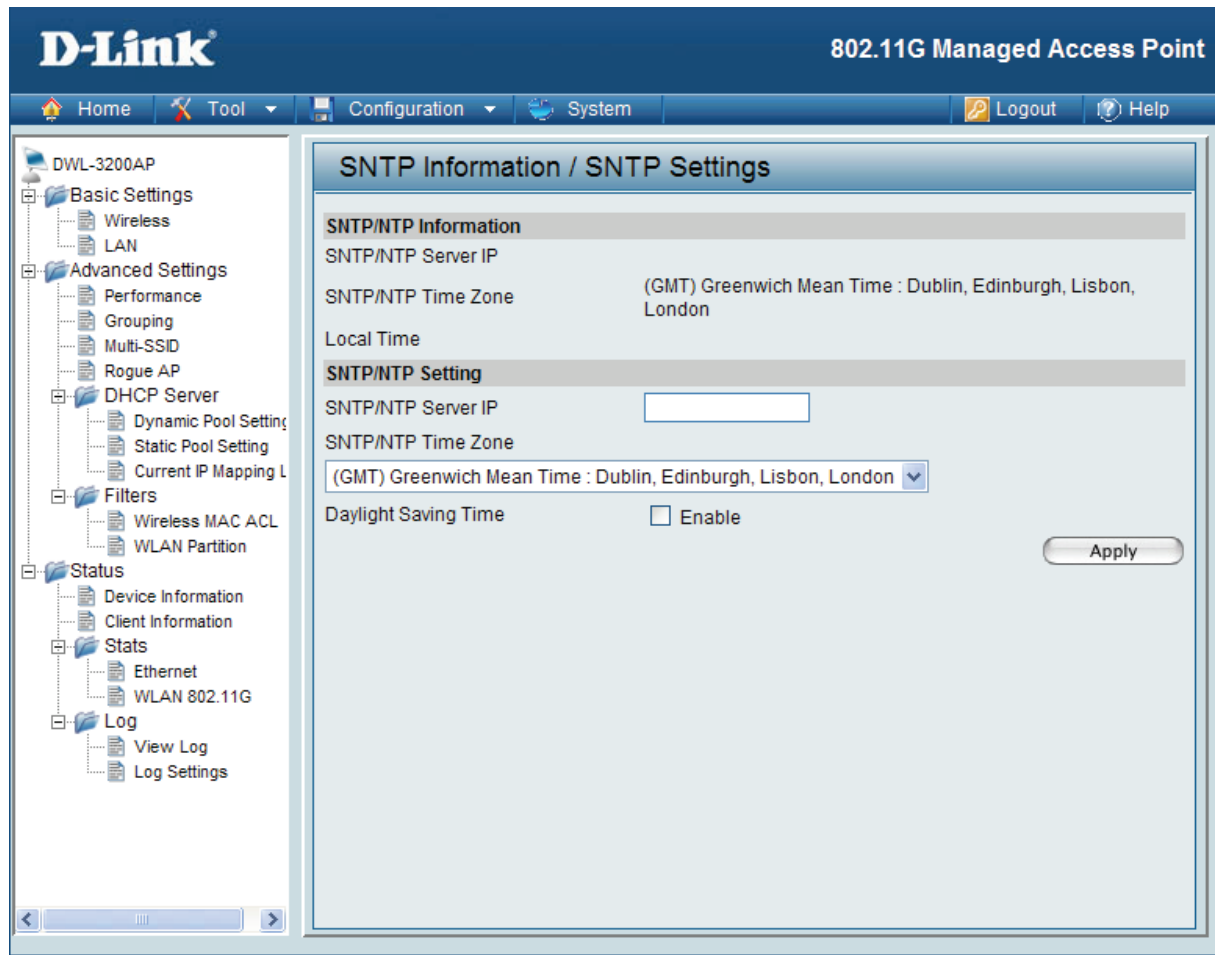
D-Link

802.11G Managed Access Point

Home | Tool | Configuration | System | Logout | Help

DWL-3200AP
Basic Settings
Wireless
LAN
Advanced Settings
Performance
Grouping
Multi-SSID
Rogue AP
DHCP Server
Dynamic Pool Settin
Static Pool Setting
Current IP Mapping L
Filters
Wireless MAC ACL
WLAN Partition
Status
Device Information
Client Information
Stats
Ethernet
WLAN 802.11G
Log
View Log
Log Settings

SNTP Information / SNTP Settings

SNTP/NTP Information
SNTP/NTP Server IP
SNTP/NTP Time Zone (GMT) Greenwich Mean Time : Dublin, Edinburgh, Lisbon, London
Local Time

SNTP/NTP Setting
SNTP/NTP Server IP
SNTP/NTP Time Zone
(GMT) Greenwich Mean Time : Dublin, Edinburgh, Lisbon, London
Daylight Saving Time Enable

Apply